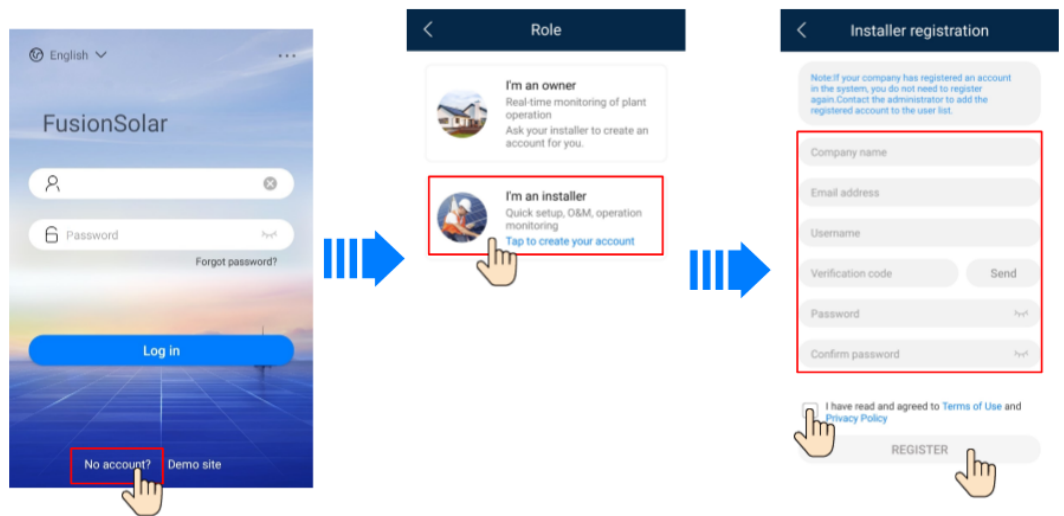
English

FusionSolar

Password

Forgot password?

Log in

No account? Demo site

Role

I'm an owner
Real-time monitoring of plant operation
Ask your installer to create an account for you.

I'm an installer
Quick setup, O&M, operation monitoring
Tap to create your account

Installer registration

Note:If your company has registered an account in the system, you do not need to register again.Contact the administrator to add the registered account to the user list.

Company name

Email address

Username

Verification code

Send

Password

Confirm password

I have read and agreed to Terms of Use and Privacy Policy

REGISTER